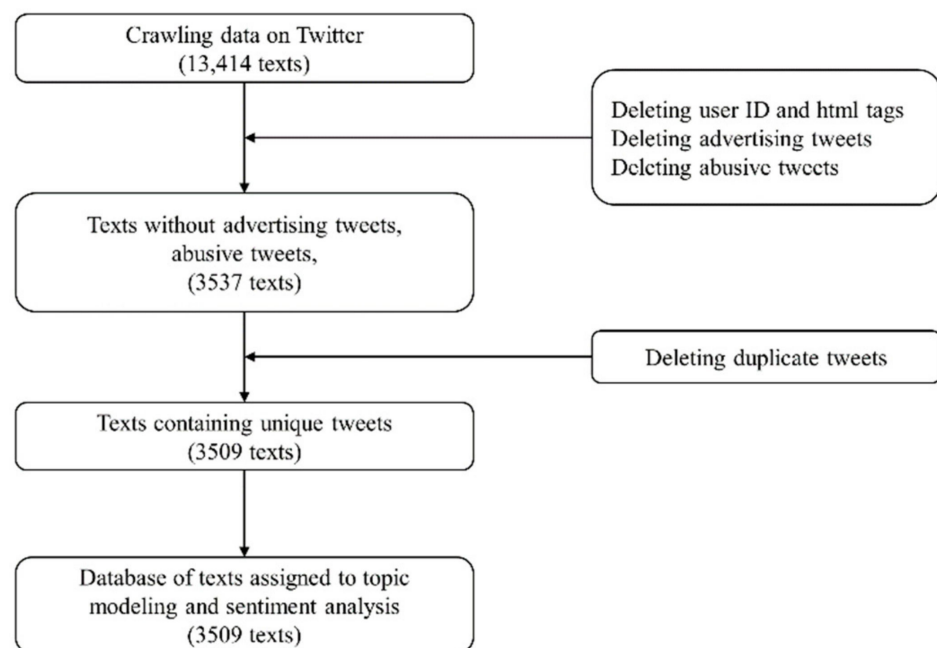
Crawling data on Twitter
(13,414 texts)

Deleting user ID and html tags
Deleting advertising tweets
Deleting abusive tweets

Texts without advertising tweets,
abusive tweets,
(3537 texts)

Deleting duplicate tweets

Texts containing unique tweets
(3509 texts)

Database of texts assigned to topic
modeling and sentiment analysis
(3509 texts)